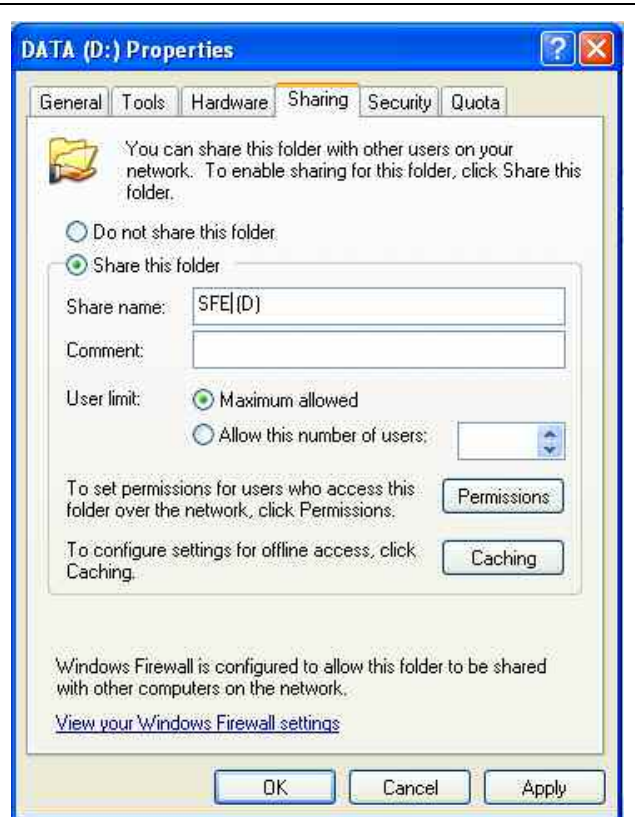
DATA (D:) Properties

?

General | Tools | Hardware | Sharing | Security | Quota

You can share this folder with other users on your network. To enable sharing for this folder, click Share this folder.

Do not share this folder

Share this folder

Share name: SFE (D)

Comment:

User limit: Maximum allowed

Allow this number of users:

To set permissions for users who access this folder over the network, click Permissions.

Permissions

To configure settings for offline access, click Caching.

Caching

Windows Firewall is configured to allow this folder to be shared with other computers on the network.

View your Windows Firewall settings

OK | Cancel | Apply